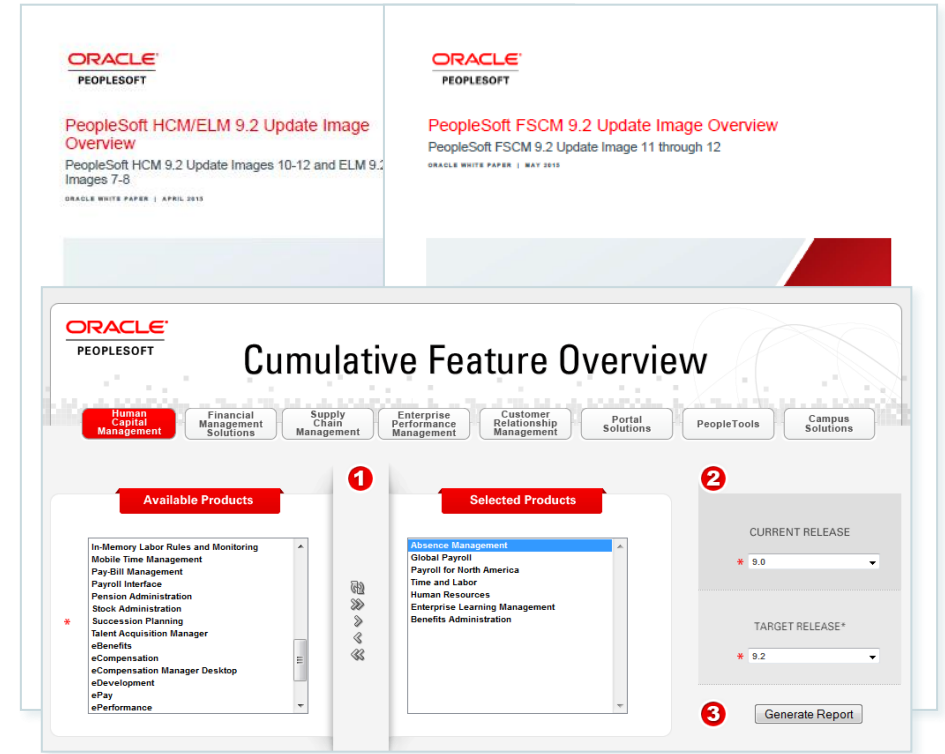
ORACLE
PEOPLESOFT

PeopleSoft HCM/ELM 9.2 Update Image Overview

PeopleSoft HCM 9.2 Update Images 10-12 and ELM 9.2 Images 7-8

ORACLE WHITE PAPER | APRIL 2013

ORACLE
PEOPLESOFT

PeopleSoft FSCM 9.2 Update Image Overview

PeopleSoft FSCM 9.2 Update Image 11 through 12

ORACLE WHITE PAPER | MAY 2013

ORACLE
PEOPLESOFT

Cumulative Feature Overview

Human Capital Management | Financial Management Solutions | Supply Chain Management | Enterprise Performance Management | Customer Relationship Management | Portal Solutions | PeopleTools | Campus Solutions

1

Available Products

In-Memory Labor Rules and Monitoring
Mobile Time Management
Pay-Bill Management
Payroll Interface
Pension Administration
Stock Administration
* Succession Planning
Talent Acquisition Manager
eBenefits
eCompensation
eCompensation Manager Desktop
eDevelopment
ePay
ePerformance

Selected Products

Absence Management
Global Payroll
Payroll for North America
Time and Labor
Human Resources
Enterprise Learning Management
Benefits Administration

2

CURRENT RELEASE
* 9.0

TARGET RELEASE*
* 9.2

3 Generate Report